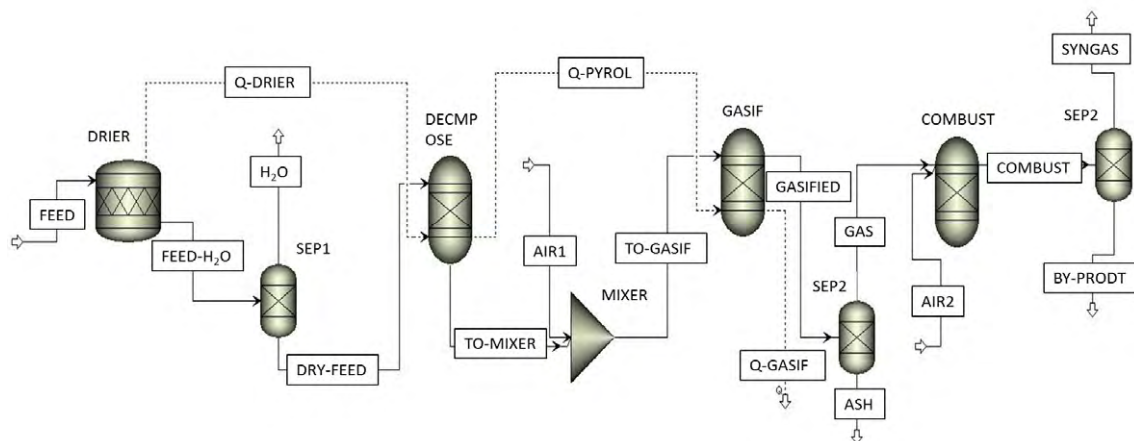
Q-DRIER

Q-PYROL

SYNGAS

DRIER

DECMP OSE

GASIF

COMBUST

SEP2

$H_2O$

COMBUST

FEED

GASIFIED

SEP1

$FEED-H_2O$

AIR1

TO-GASIF

GAS

MIXER

SEP2

AIR2

BY-PRODT

TO-MIXER

DRY-FEED

Q-GASIF

ASH